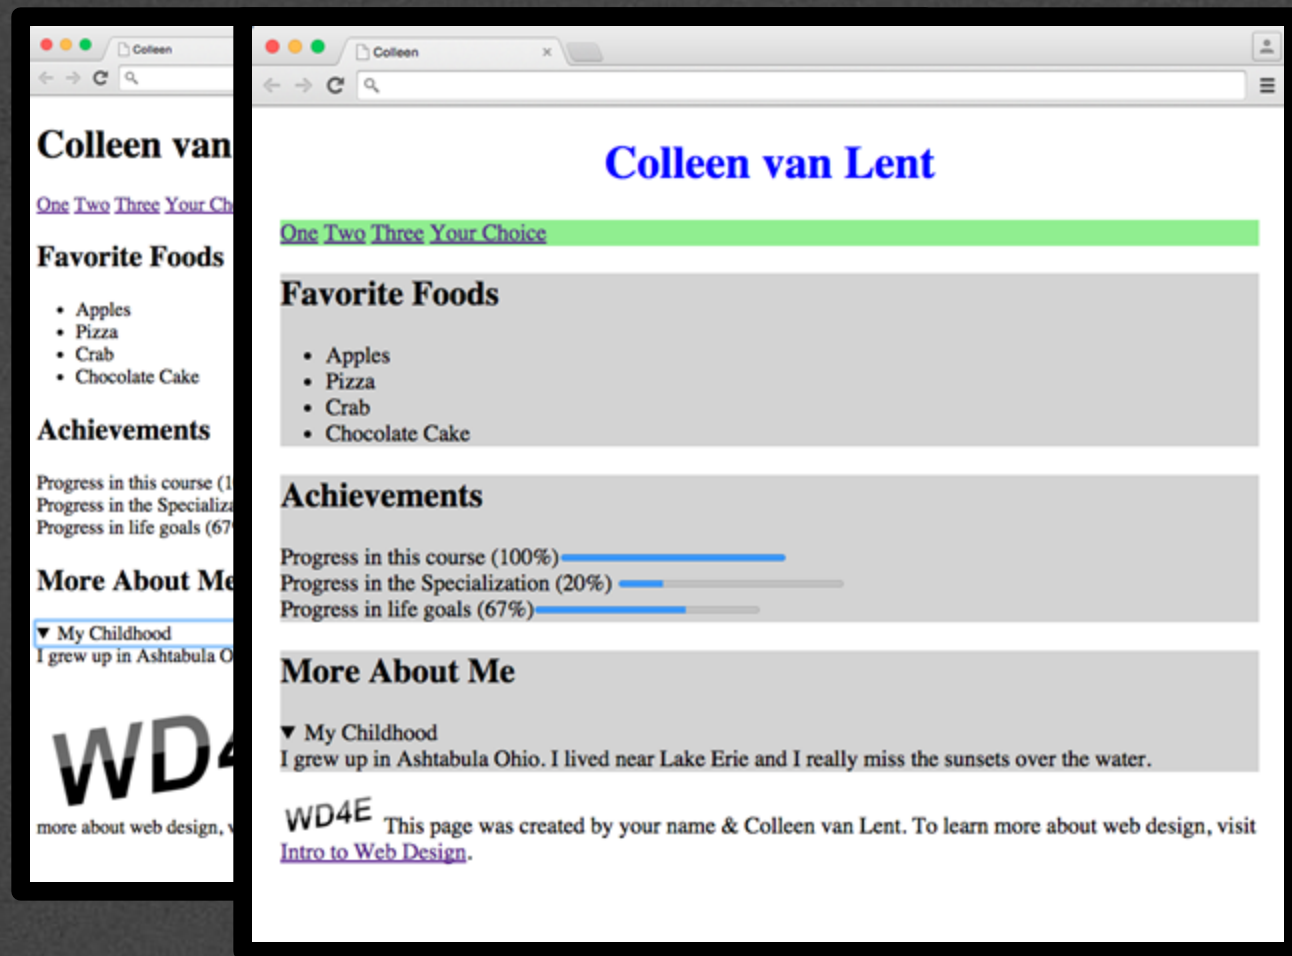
Colleen

Colleen van

One Two Three Your Ch

Favorite Foods

- Apples
- Pizza
- Crab
- Chocolate Cake

Achievements

Progress in this course (1
Progress in the Specializ
Progress in life goals (67

More About Me

▼ My Childhood
I grew up in Ashtabula O

WD4

more about web design, v

Colleen

Colleen van Lent

One Two Three Your Choice

Favorite Foods

- Apples
- Pizza
- Crab
- Chocolate Cake

Achievements

Progress in this course (100%)
Progress in the Specialization (20%)
Progress in life goals (67%)

More About Me

▼ My Childhood
I grew up in Ashtabula Ohio. I lived near Lake Erie and I really miss the sunsets over the water.

WD4E This page was created by your name & Colleen van Lent. To learn more about web design, visit Intro to Web Design.